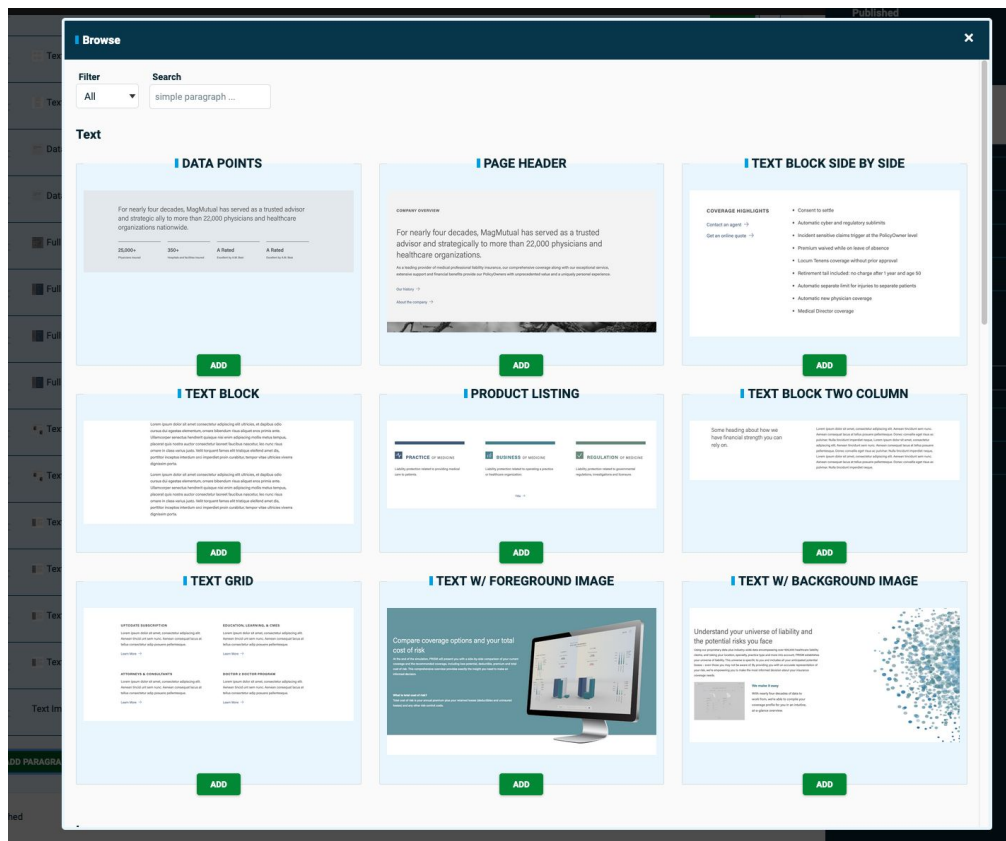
Browse

×

Filter
All

Search
simple paragraph ...

Text

DATA POINTS

For nearly four decades, MagMutual has served as a trusted advisor and strategic ally to more than 22,000 physicians and healthcare organizations nationwide.

20,000+ | 350+ | A Rated | A Rated

ADD

PAGE HEADER

COMPANY OVERVIEW

For nearly four decades, MagMutual has served as a trusted advisor and strategically to more than 22,000 physicians and healthcare organizations.

ADD

TEXT BLOCK SIDE BY SIDE

COVERAGE HIGHLIGHTS
Contact an agent →
Get an online quote →

• Consent to settle
• Automatic cyber and regulatory sublimits
• Incident sensitive claims trigger at the PolicyOwner level
• Premium waived while on leave of absence
• Locum Tenens coverage without prior approval
• Retirement tail included: no charge after 1 year and age 50
• Automatic separate limit for injuries to separate patients
• Automatic new physician coverage
• Medical Director coverage

ADD

TEXT BLOCK

ADD

PRODUCT LISTING

PRACTICE OF MEDICINE
BUSINESS OF MEDICINE
REGULATION OF MEDICINE

ADD

TEXT BLOCK TWO COLUMN

Some heading about how we have financial strength you can rely on.

ADD

TEXT GRID

ADD

TEXT W/ FOREGROUND IMAGE

Compare coverage options and your total cost of risk

ADD

TEXT W/ BACKGROUND IMAGE

Understand your universe of liability and the potential risks you face

ADD

Published
Text
Text
Data
Data
Full
Full
Full
Full
Text
Text
Text
Text
Text
Text
Text Im
ADD PARAGRA
hed